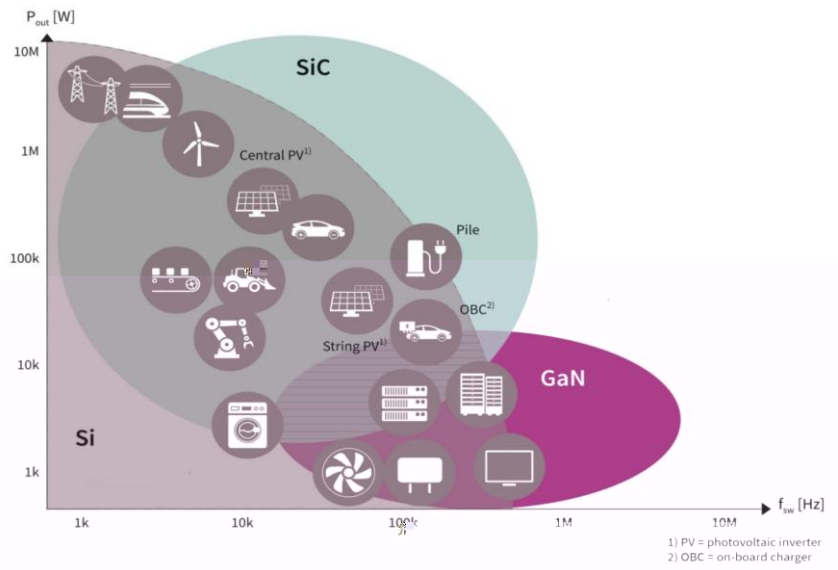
$P_{out}$ [W]

10M

1M

100k

10k

1k

SiC

Central PV$^{1)}$

Pile

OBC$^{2)}$

String PV$^{1)}$

GaN

Si

1k

10k

100k

1M

10M

$f_{sw}$ [Hz]

1) PV = photovoltaic inverter
2) OBC = on-board charger